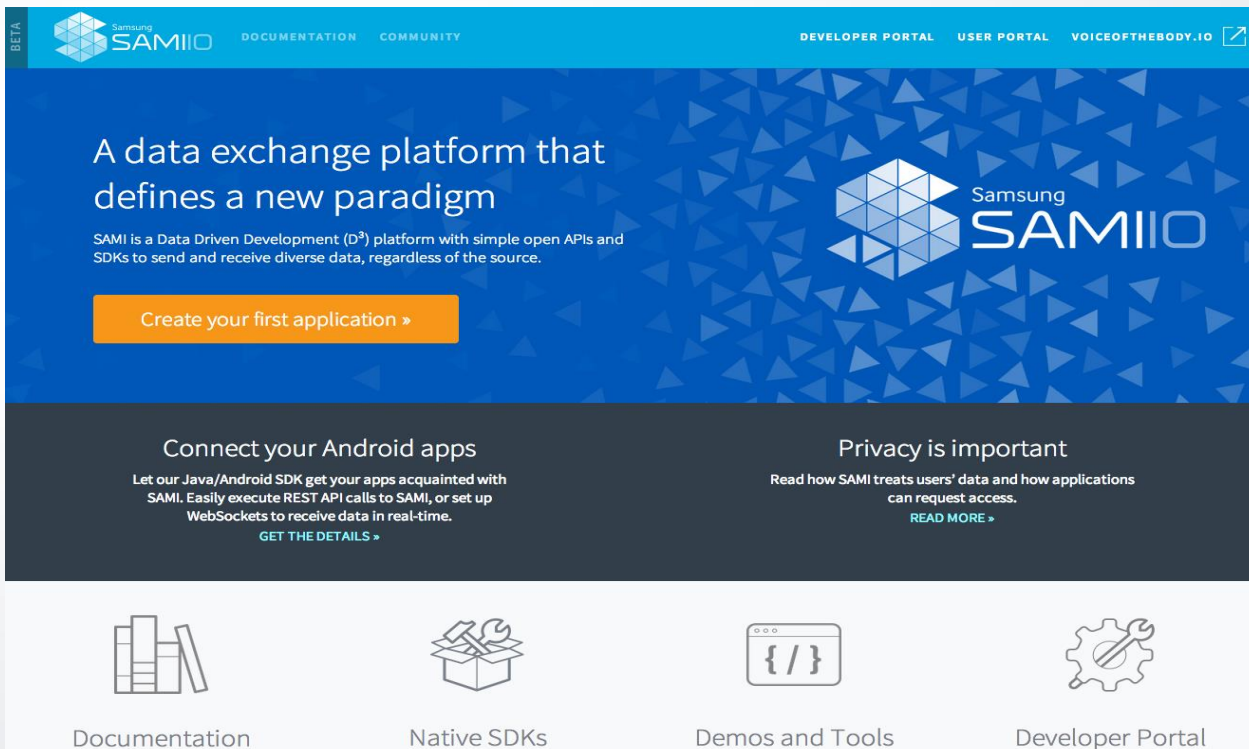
BETA

Samsung SAMIIO

DOCUMENTATION COMMUNITY

DEVELOPER PORTAL USER PORTAL VOICEOFTHEBODY.IO

A data exchange platform that defines a new paradigm

SAMI is a Data Driven Development ($D^3$) platform with simple open APIs and SDKs to send and receive diverse data, regardless of the source.

Create your first application »

Samsung SAMIIO

Connect your Android apps

Let our Java/Android SDK get your apps acquainted with SAMI. Easily execute REST API calls to SAMI, or set up WebSockets to receive data in real-time.

GET THE DETAILS »

Privacy is important

Read how SAMI treats users' data and how applications can request access.

READ MORE »

{ / }

Documentation

Native SDKs

Demos and Tools

Developer Portal